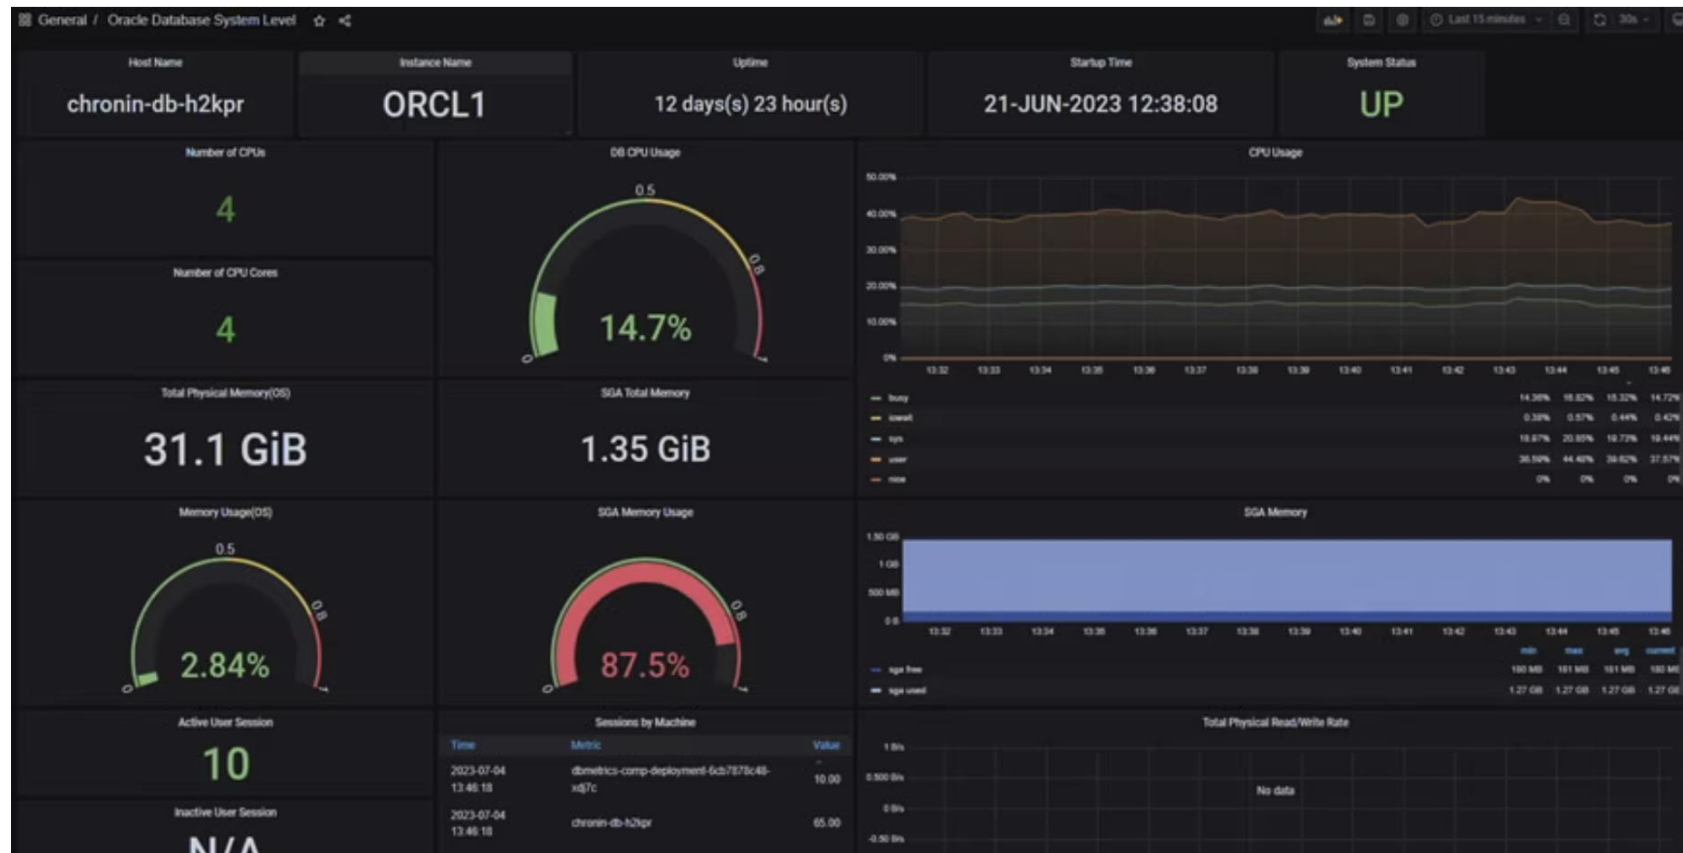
General / Oracle Database System Level

Last 15 minutes

30s

Host Name
chronin-db-h2kpr

Instance Name
ORCL1

Uptime
12 days(s) 23 hour(s)

Startup Time
21-JUN-2023 12:38:08

System Status
UP

Number of CPUs
4

Number of CPU Cores
4

DB CPU Usage
0.5
0
0.8
1
14.7%

CPU Usage
50.00%
40.00%
30.00%
20.00%
10.00%
0%
13:32 13:33 13:34 13:35 13:36 13:37 13:38 13:39 13:40 13:41 13:42 13:43 13:44 13:45 13:46

| | | | | |
|---|---|---|---|---|
| busy | 14.36% | 16.82% | 15.32% | 14.72% |
| iowait | 0.38% | 0.57% | 0.44% | 0.42% |
| sys | 18.67% | 20.85% | 18.73% | 18.44% |
| user | 36.59% | 44.48% | 39.62% | 37.57% |
| nice | 0% | 0% | 0% | 0% |

Total Physical Memory(OS)
31.1 GiB

SGA Total Memory
1.35 GiB

Memory Usage(OS)
0.5
0
0.8
1
2.84%

SGA Memory Usage
0
0.8
1
87.5%

SGA Memory
1.50 GB
1 GB
500 MB
0 B
13:32 13:33 13:34 13:35 13:36 13:37 13:38 13:39 13:40 13:41 13:42 13:43 13:44 13:45 13:46

| | min | max | avg | current |
|---|---|---|---|---|
| sga free | 180 MB | 181 MB | 181 MB | 180 MB |
| sga used | 1.27 GB | 1.27 GB | 1.27 GB | 1.27 GB |

Active User Session
10

Inactive User Session
N/A

Sessions by Machine

| Time | Metric | Value |
|---|---|---|
| 2023-07-04 13:46:18 | dbmetrics-comp-deployment-6cb7878c48-xdj7c | 10.00 |
| 2023-07-04 13:46:18 | chronin-db-h2kpr | 65.00 |

Total Physical Read/Write Rate
1 B/s
0.500 B/s
0 B/s
-0.50 B/s
No data